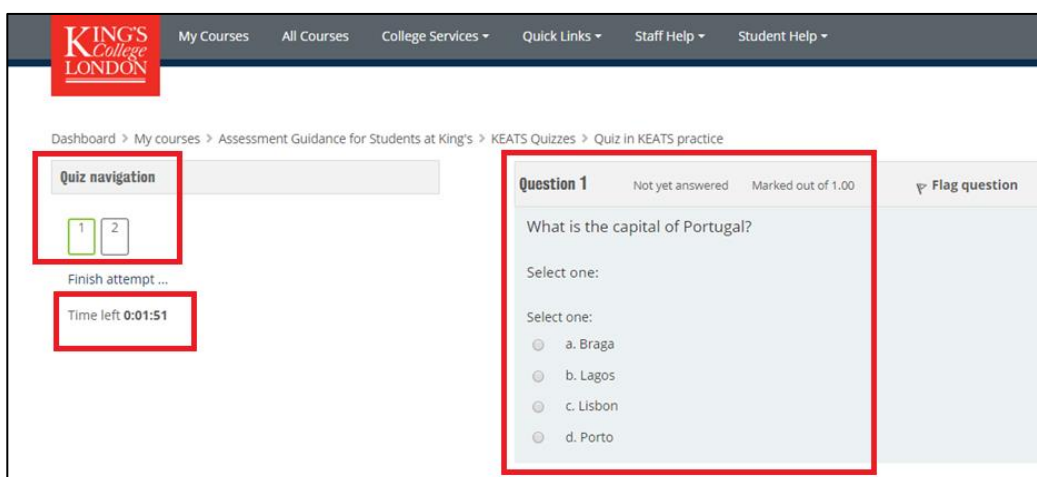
KING'S College LONDON

My Courses All Courses College Services ▾ Quick Links ▾ Staff Help ▾ Student Help ▾

Dashboard > My courses > Assessment Guidance for Students at King's > KEATS Quizzes > Quiz in KEATS practice

Quiz navigation

1 2

Finish attempt ...

Time left **0:01:51**

Question 1 Not yet answered Marked out of 1.00 Flag question

What is the capital of Portugal?

Select one:

Select one:

a. Braga

b. Lagos

c. Lisbon

d. Porto